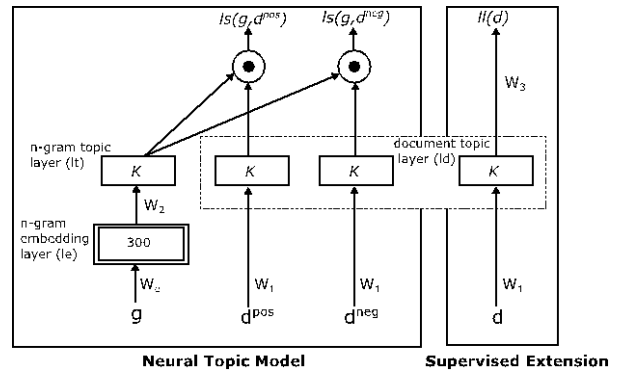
$ls(g, d^{pos})$

$ls(g, d^{neg})$

$ll(d)$

$W_3$

n-gram topic layer (lt)

document topic layer (ld)

$K$

$K$

$K$

$K$

$W_2$

n-gram embedding layer (le)

300

$W_e$

$W_1$

$W_1$

$W_1$

g

$d^{pos}$

$d^{neg}$

d

Neural Topic Model

Supervised Extension